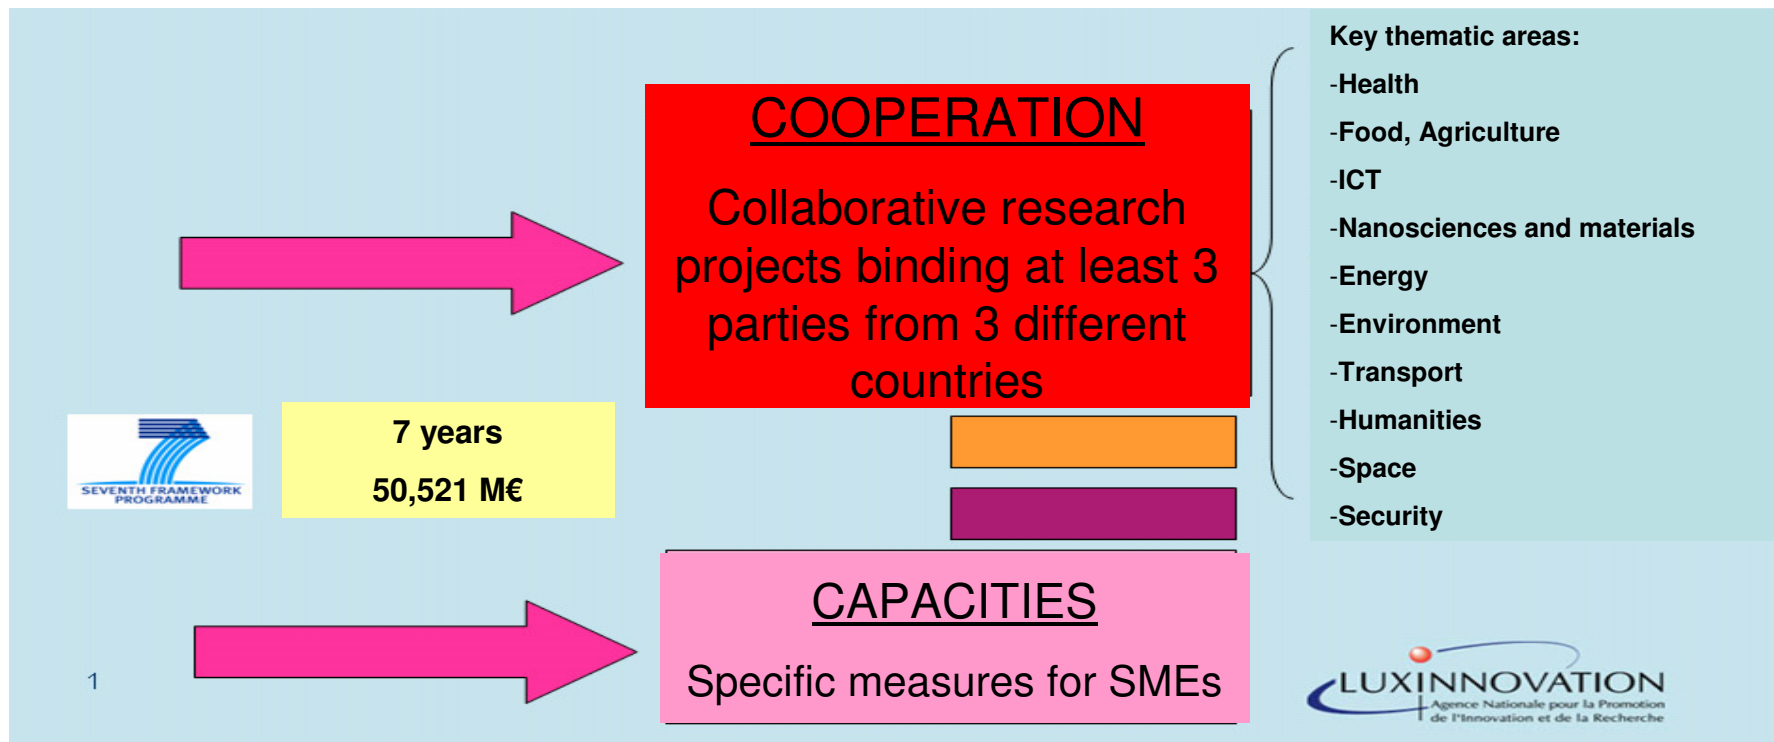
COOPERATION

Collaborative research projects binding at least 3 parties from 3 different countries

Key thematic areas:

-Health

-Food, Agriculture

-ICT

-Nanosciences and materials

-Energy

-Environment

-Transport

-Humanities

-Space

-Security

SEVENTH FRAMEWORK PROGRAMME

7 years

50,521 M€

CAPACITIES

Specific measures for SMEs

1

LUXINNOVATION
Agence Nationale pour la Promotion de l'Innovation et de la Recherche